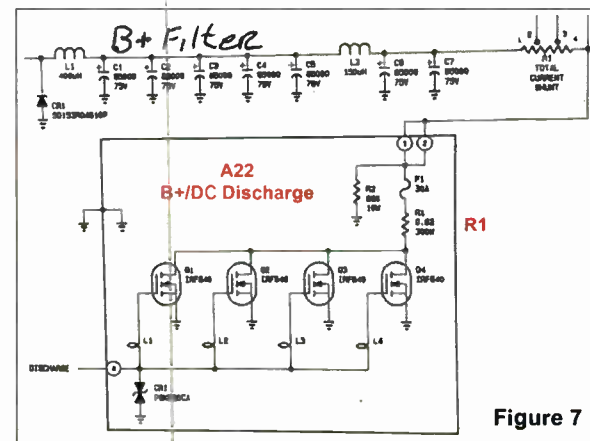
B+ Filter

L1
400uH

C1
83000
75V

C2
83000
75V

C3
83000
75V

C4
83000
75V

C5
83000
75V

L2
150uH

C6
83000
75V

C7
83000
75V

R1
TOTAL
CURRENT
SHUNT

CR1
SD153R04S10P

A22
B+/DC Discharge

R1

R2
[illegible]
10W

F1
30A

R1
0.82
300W

Q1
IRF840

Q2
IRF840

Q3
IRF840

Q4
IRF840

L1

L2

L3

L4

DISCHARGE

CR1
P6KE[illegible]CA

Figure 7